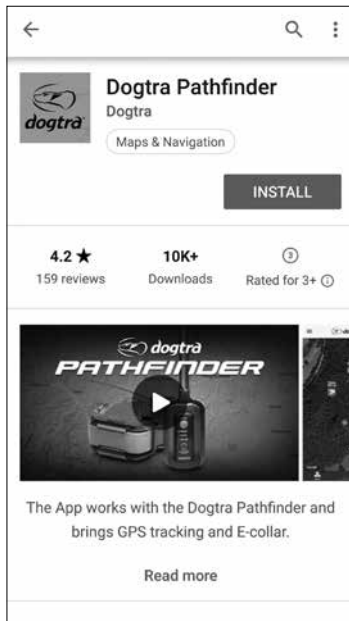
dogtra

Dogtra Pathfinder

Dogtra

Maps & Navigation

INSTALL

4.2 ★
159 reviews

10K+
Downloads

3
Rated for 3+ ⓘ

dogtra
PATHFINDER

The App works with the Dogtra Pathfinder and brings GPS tracking and E-collar.

Read more